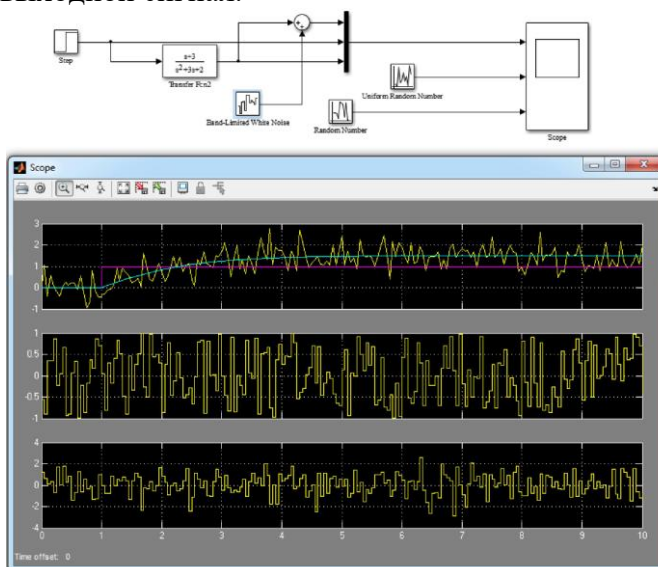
выходного сигнала.

Step

$\frac{s+3}{s^2+3s+2}$

Transfer Fcn2

Band-Limited White Noise

Uniform Random Number

Random Number

Scope

Scope

3
2
1
0
-1

1
0.5
0
-0.5
-1

4
2
0
-2
-4

0 1 2 3 4 5 6 7 8 9 10

Time offset: 0